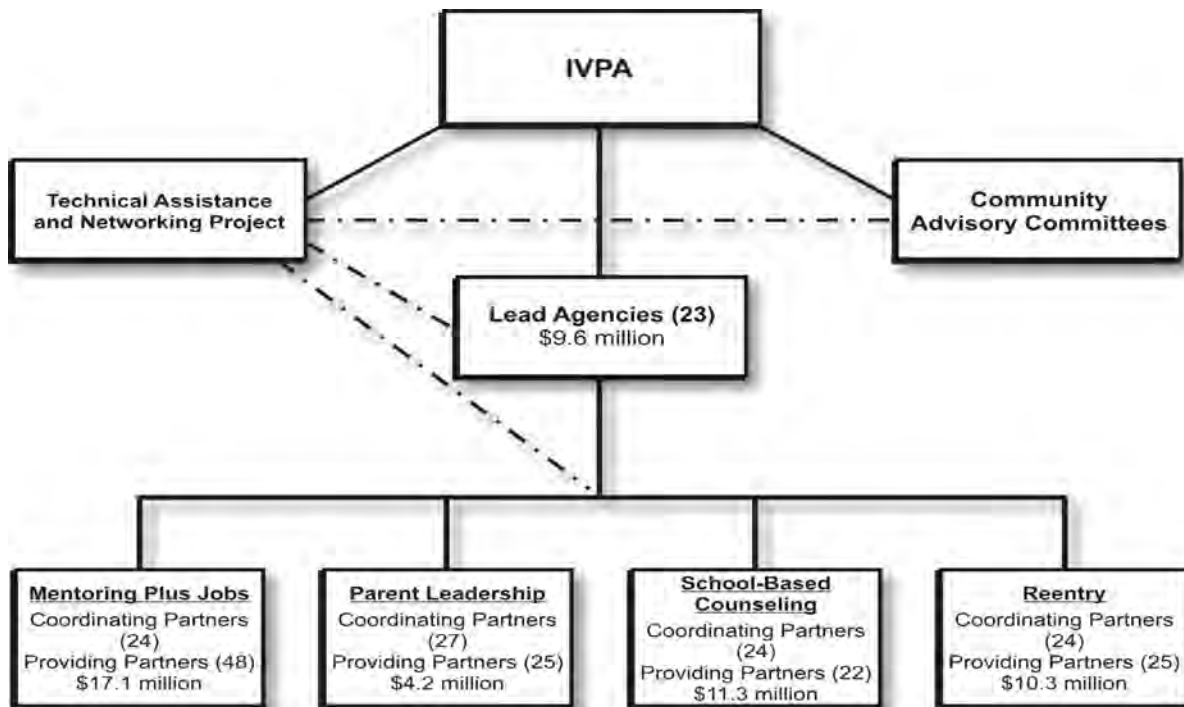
IVPA

Technical Assistance and Networking Project

Community Advisory Committees

Lead Agencies (23)
\$9.6 million

Mentoring Plus Jobs
Coordinating Partners (24)
Providing Partners (48)
\$17.1 million

Parent Leadership
Coordinating Partners (27)
Providing Partners (25)
\$4.2 million

School-Based Counseling
Coordinating Partners (24)
Providing Partners (22)
\$11.3 million

Reentry
Coordinating Partners (24)
Providing Partners (25)
\$10.3 million